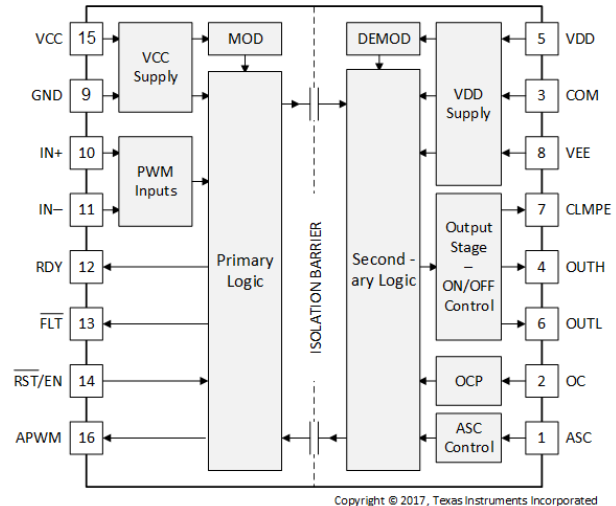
VCC 15
GND 9
IN+ 10
IN– 11
RDY 12
$\overline{FLT}$ 13
$\overline{RST}$/EN 14
APWM 16

VCC Supply
PWM Inputs
MOD
Primary Logic

ISOLATION BARRIER

DEMOD
Second - ary Logic
VDD Supply
Output Stage – ON/OFF Control
OCP
ASC Control

5 VDD
3 COM
8 VEE
7 CLMPE
4 OUTH
6 OUTL
2 OC
1 ASC

Copyright © 2017, Texas Instruments Incorporated